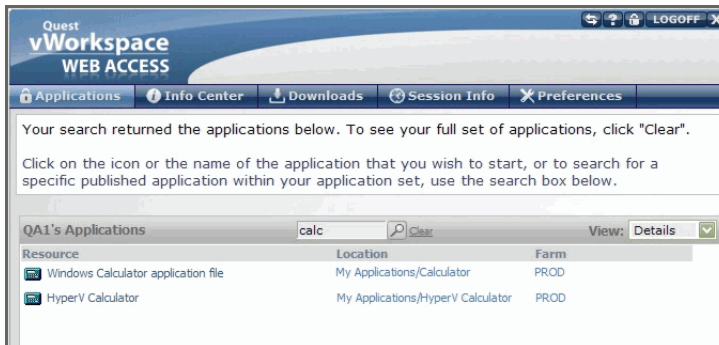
Quest
vWorkspace
WEB ACCESS

LOGOFF

Applications Info Center Downloads Session Info Preferences

Your search returned the applications below. To see your full set of applications, click "Clear".

Click on the icon or the name of the application that you wish to start, or to search for a specific published application within your application set, use the search box below.

QA1's Applications calc Clear View: Details

| Resource | Location | Farm |
|---|---|---|
| Windows Calculator application file | My Applications/Calculator | PROD |
| HyperV Calculator | My Applications/HyperV Calculator | PROD |